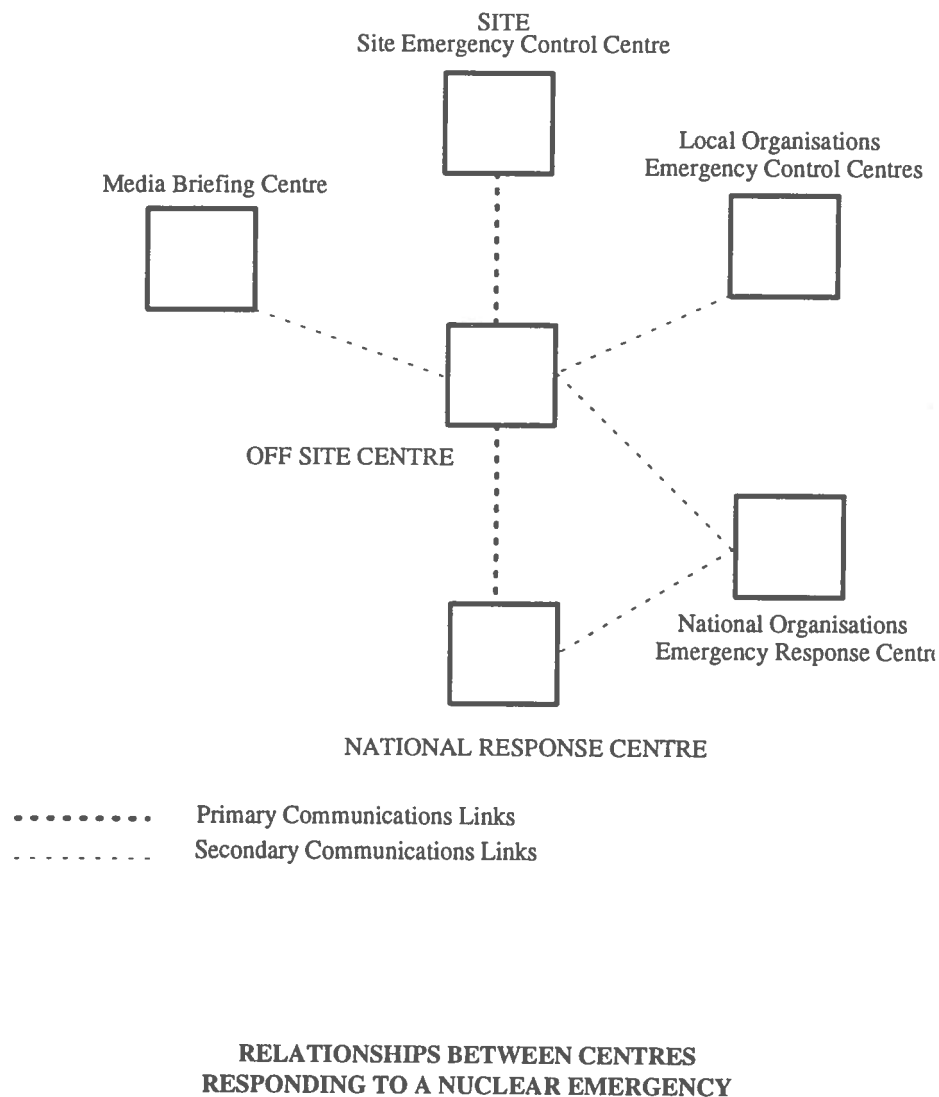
SITE
Site Emergency Control Centre

Local Organisations
Emergency Control Centres

Media Briefing Centre

OFF SITE CENTRE

National Organisations
Emergency Response Centr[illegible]

NATIONAL RESPONSE CENTRE

Primary Communications Links
Secondary Communications Links

RELATIONSHIPS BETWEEN CENTRES
RESPONDING TO A NUCLEAR EMERGENCY